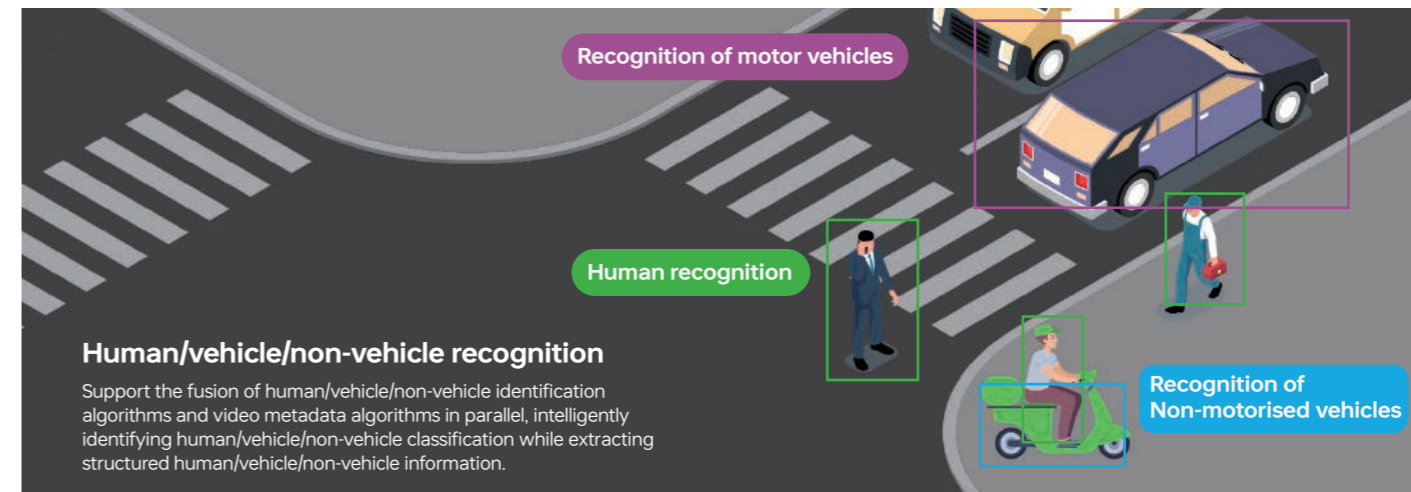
Recognition of motor vehicles

Human recognition

Recognition of Non-motorised vehicles

Human/vehicle/non-vehicle recognition

Support the fusion of human/vehicle/non-vehicle identification algorithms and video metadata algorithms in parallel, intelligently identifying human/vehicle/non-vehicle classification while extracting structured human/vehicle/non-vehicle information.